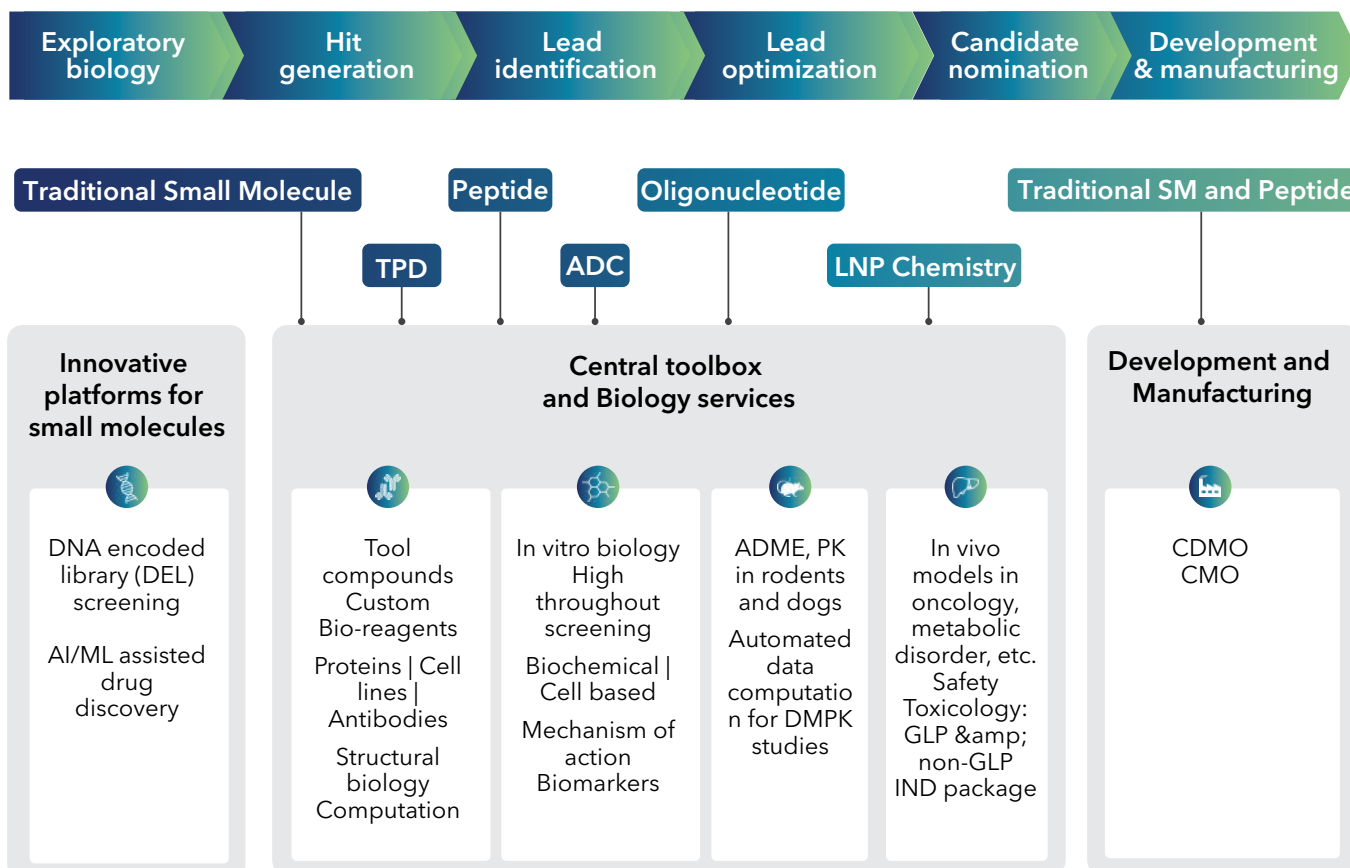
Exploratory biology

Hit generation

Lead identification

Lead optimization

Candidate nomination

Development & manufacturing

Traditional Small Molecule

Peptide

Oligonucleotide

Traditional SM and Peptide

TPD

ADC

LNP Chemistry

Innovative platforms for small molecules

DNA encoded library (DEL) screening

AI/ML assisted drug discovery

Central toolbox and Biology services

Tool compounds Custom Bio-reagents

Proteins | Cell lines | Antibodies

Structural biology Computation

In vitro biology High throughout screening

Biochemical | Cell based

Mechanism of action Biomarkers

ADME, PK in rodents and dogs

Automated data computatio n for DMPK studies

In vivo models in oncology, metabolic disorder, etc. Safety Toxicology: GLP &amp; non-GLP IND package

Development and Manufacturing

CDMO CMO